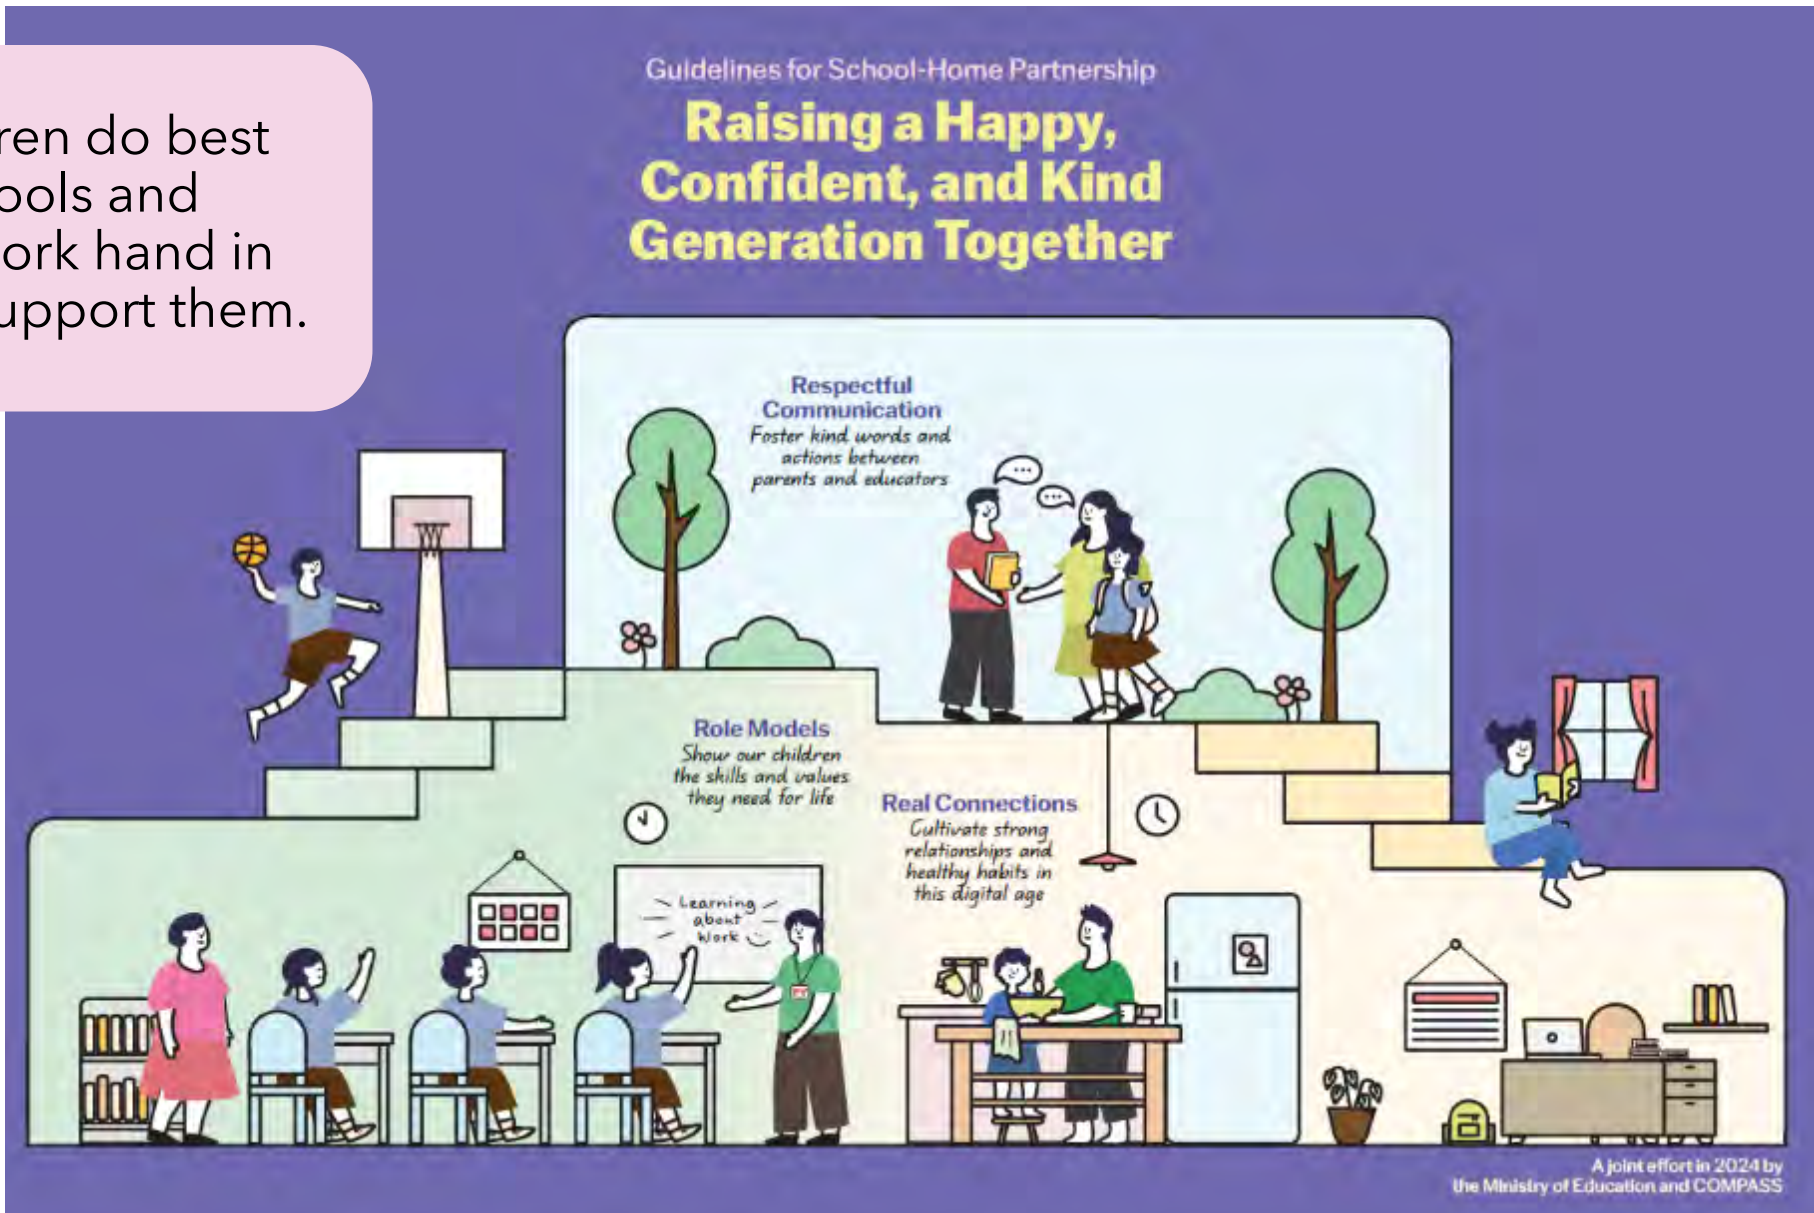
ren do best
ools and
ork hand in
upport them.

Guidelines for School-Home Partnership

Raising a Happy, Confident, and Kind Generation Together

Respectful Communication
Foster kind words and actions between parents and educators

Role Models
Show our children the skills and values they need for life

Real Connections
Cultivate strong relationships and healthy habits in this digital age

Learning about Work

A joint effort in 2024 by the Ministry of Education and COMPASS